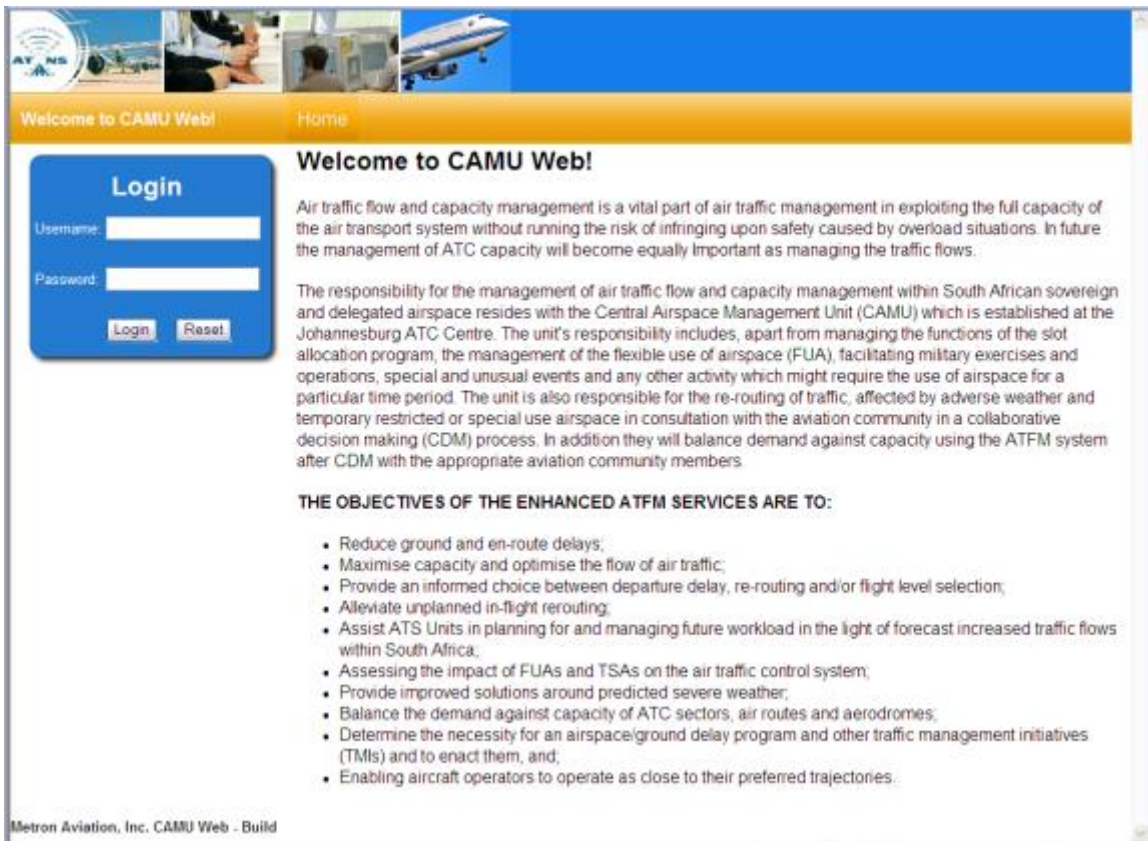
ATNS

Welcome to CAMU Web!

Home

Login

Username:

Password:

Login Reset

Welcome to CAMU Web!

Air traffic flow and capacity management is a vital part of air traffic management in exploiting the full capacity of the air transport system without running the risk of infringing upon safety caused by overload situations. In future the management of ATC capacity will become equally Important as managing the traffic flows.

The responsibility for the management of air traffic flow and capacity management within South African sovereign and delegated airspace resides with the Central Airspace Management Unit (CAMU) which is established at the Johannesburg ATC Centre. The unit's responsibility includes, apart from managing the functions of the slot allocation program, the management of the flexible use of airspace (FUA), facilitating military exercises and operations, special and unusual events and any other activity which might require the use of airspace for a particular time period. The unit is also responsible for the re-routing of traffic, affected by adverse weather and temporary restricted or special use airspace in consultation with the aviation community in a collaborative decision making (CDM) process. In addition they will balance demand against capacity using the ATFM system after CDM with the appropriate aviation community members.

THE OBJECTIVES OF THE ENHANCED ATFM SERVICES ARE TO:

- Reduce ground and en-route delays;
- Maximise capacity and optimise the flow of air traffic;
- Provide an informed choice between departure delay, re-routing and/or flight level selection;
- Alleviate unplanned in-flight rerouting;
- Assist ATS Units in planning for and managing future workload in the light of forecast increased traffic flows within South Africa;
- Assessing the impact of FUAs and TSAs on the air traffic control system;
- Provide improved solutions around predicted severe weather;
- Balance the demand against capacity of ATC sectors, air routes and aerodromes;
- Determine the necessity for an airspace/ground delay program and other traffic management initiatives (TMIs) and to enact them, and;
- Enabling aircraft operators to operate as close to their preferred trajectories.

Metron Aviation, Inc. CAMU Web - Build